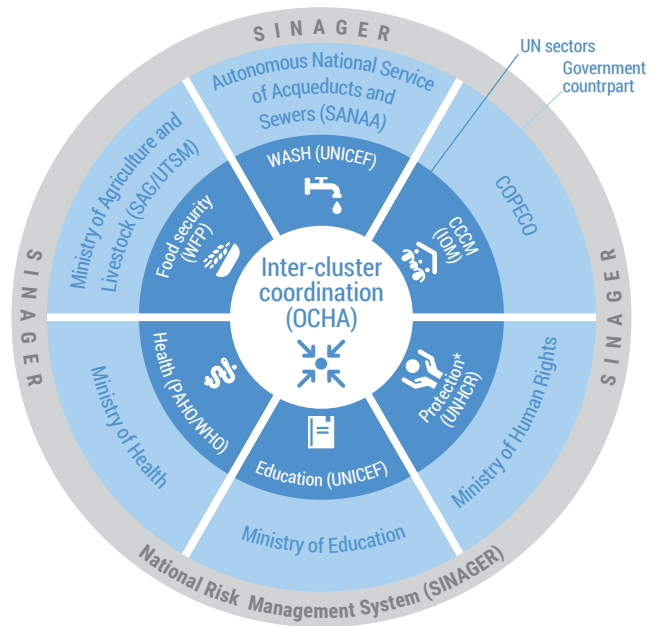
SINAGER

UN sectors

Government countrpart

Autonomous National Service of Acqueducts and Sewers (SANAA)

Ministry of Agriculture and Livestock (SAG/UTSM)

COPECO

WASH (UNICEF)

Food security (WFP)

CCCM (IOM)

SINAGER

SINAGER

Inter-cluster coordination (OCHA)

Health (PAHO/WHO)

Protection* (UNHCR)

Ministry of Health

Ministry of Human Rights

Education (UNICEF)

Ministry of Education

National Risk Management System (SINAGER)